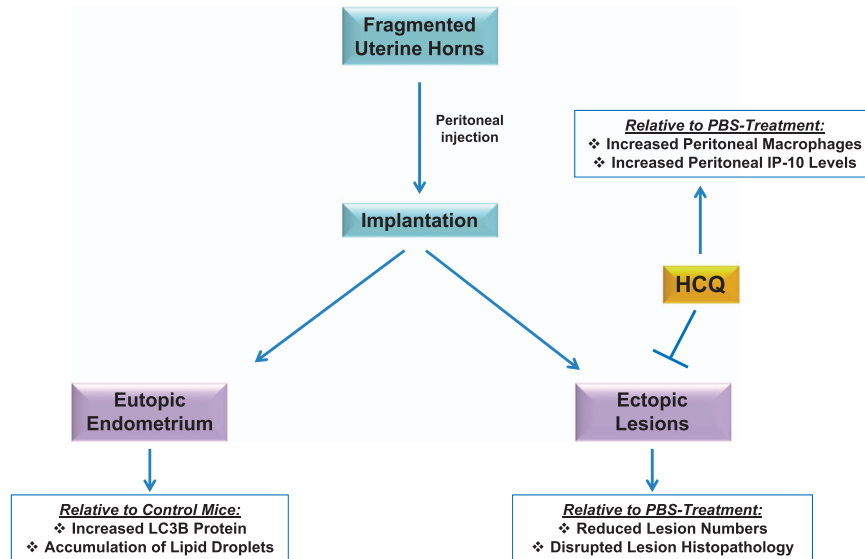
Fragmented Uterine Horns

Peritoneal injection

Implantation

Relative to PBS-Treatment:
❖ Increased Peritoneal Macrophages
❖ Increased Peritoneal IP-10 Levels

HCQ

Eutopic Endometrium

Ectopic Lesions

Relative to Control Mice:
❖ Increased LC3B Protein
❖ Accumulation of Lipid Droplets

Relative to PBS-Treatment:
❖ Reduced Lesion Numbers
❖ Disrupted Lesion Histopathology